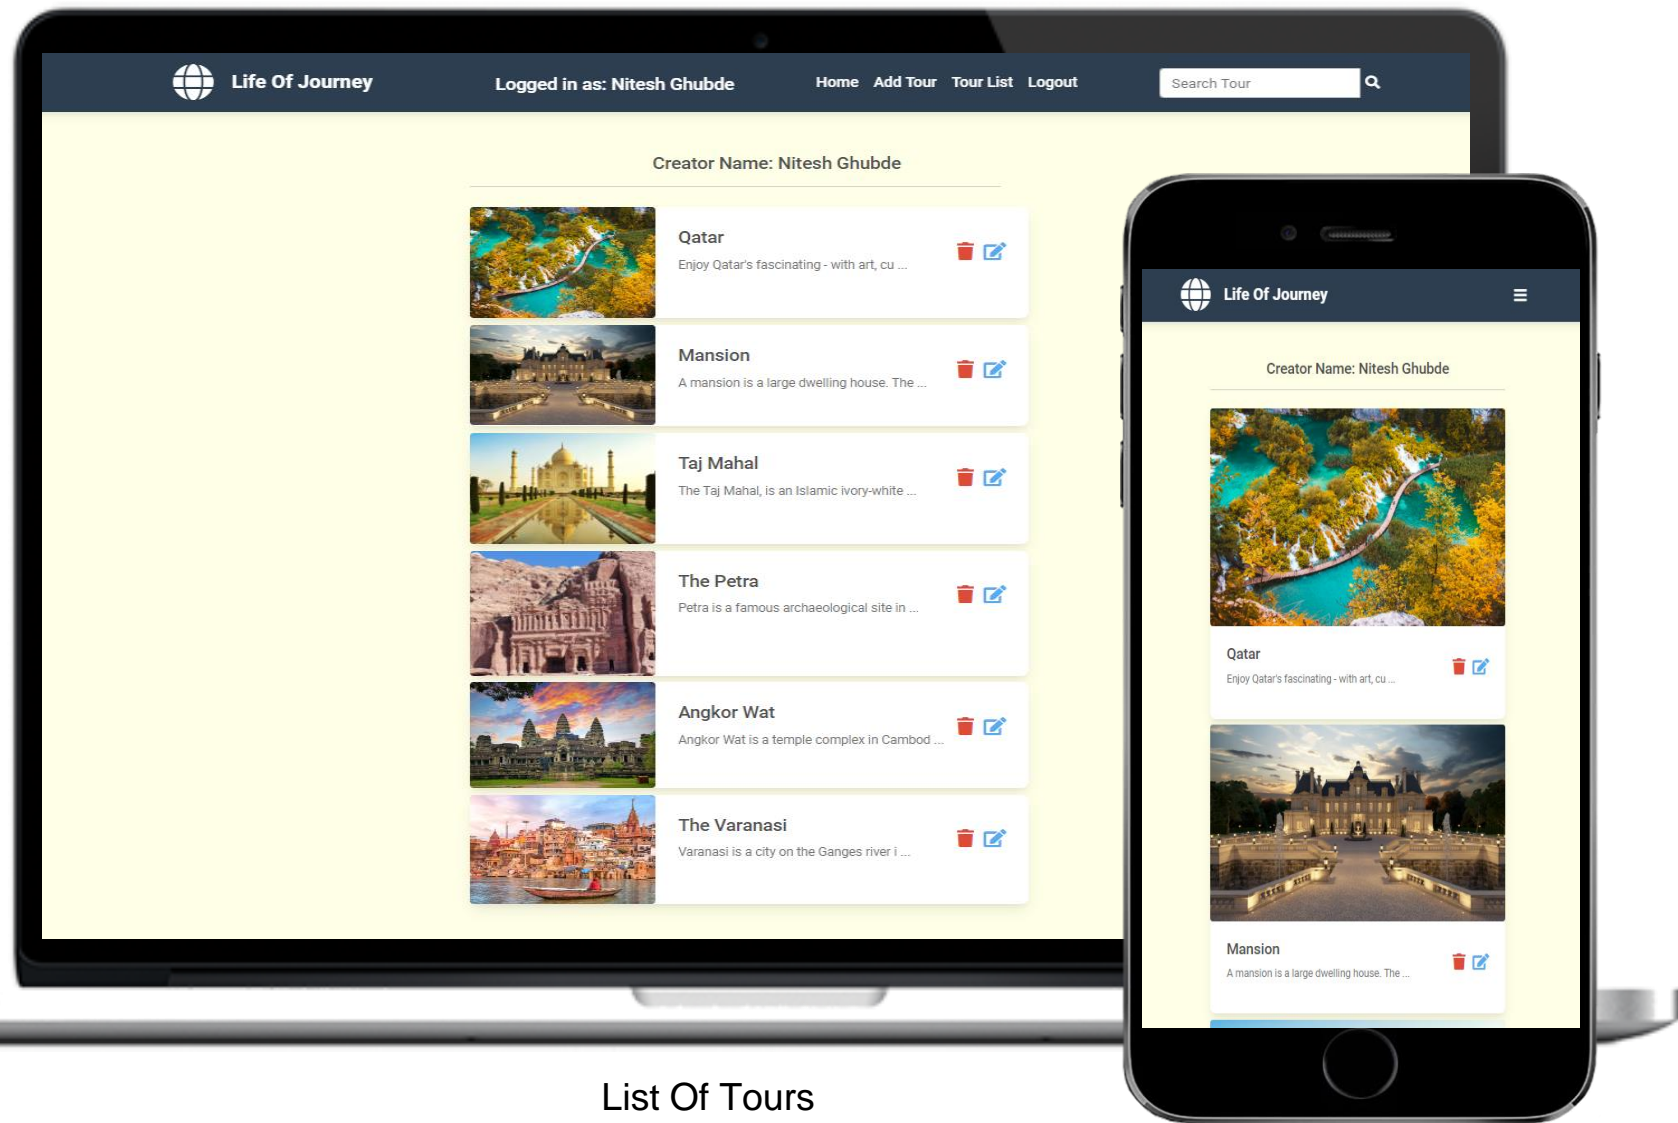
Life Of Journey

Logged in as: Nitesh Ghubde

Home Add Tour Tour List Logout

Search Tour

Creator Name: Nitesh Ghubde

Qatar
Enjoy Qatar's fascinating - with art, cu ...

Mansion
A mansion is a large dwelling house. The ...

Taj Mahal
The Taj Mahal, is an Islamic ivory-white ...

The Petra
Petra is a famous archaeological site in ...

Angkor Wat
Angkor Wat is a temple complex in Cambod ...

The Varanasi
Varanasi is a city on the Ganges river i ...

Life Of Journey

Creator Name: Nitesh Ghubde

Qatar
Enjoy Qatar's fascinating - with art, cu ...

Mansion
A mansion is a large dwelling house. The ...

List Of Tours